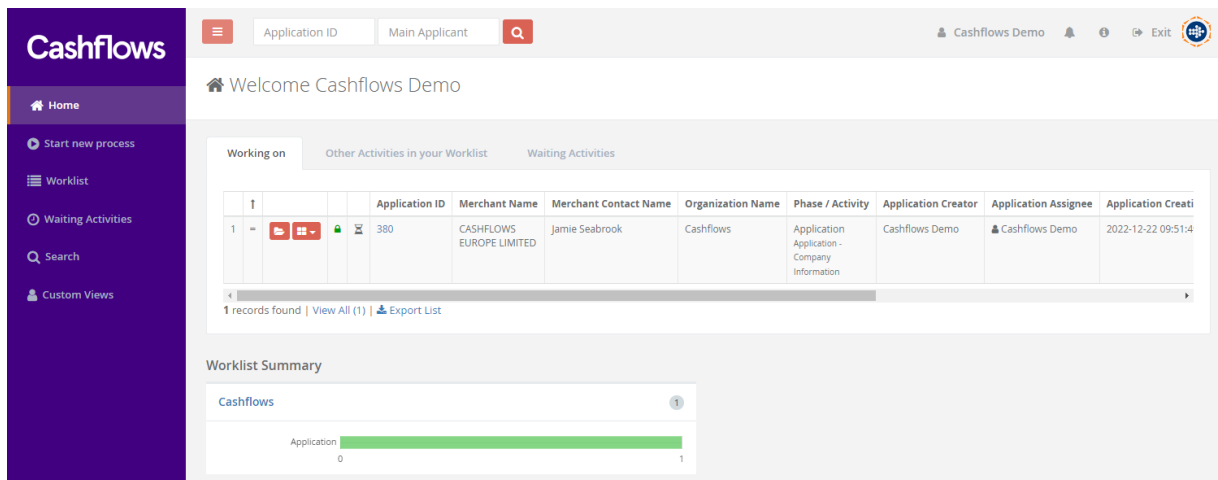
Cashflows

Home

Start new process

Worklist

Waiting Activities

Search

Custom Views

Application ID

Main Applicant

Cashflows Demo

Exit

Welcome Cashflows Demo

Working on

Other Activities in your Worklist

Waiting Activities

| | ↑ | | | | Application ID | Merchant Name | Merchant Contact Name | Organization Name | Phase / Activity | Application Creator | Application Assignee | Application Creati |
|---|---|---|---|---|---|---|---|---|---|---|---|---|
| 1 | = | | | | 380 | CASHFLOWS EUROPE LIMITED | Jamie Seabrook | Cashflows | Application Application - Company Information | Cashflows Demo | Cashflows Demo | 2022-12-22 09:51:4 |

1 records found | View All (1) | Export List

Worklist Summary

Cashflows 1

Application

0 1